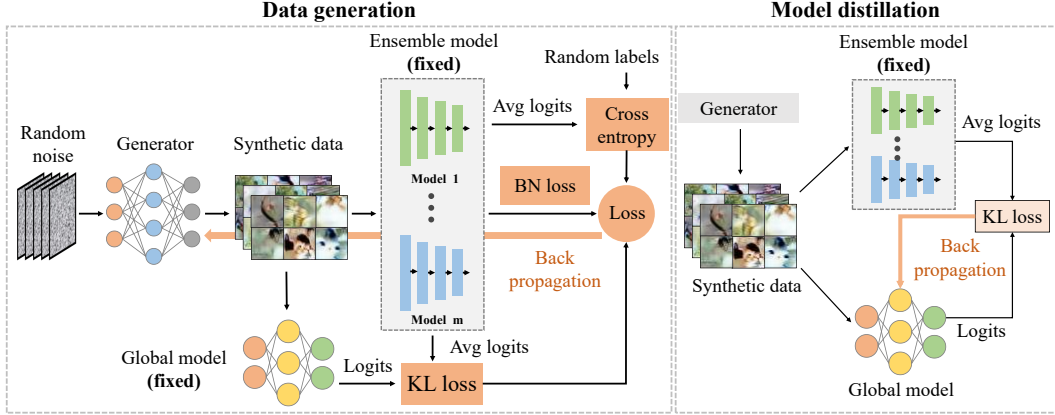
Data generation

Model distillation

Ensemble model
(fixed)

Random labels

Random noise

Generator

Synthetic data

Avg logits

Cross entropy

Model 1

BN loss

Loss

Model m

Back propagation

Global model
(fixed)

Logits

Avg logits

KL loss

Generator

Ensemble model
(fixed)

Avg logits

KL loss

Back propagation

Synthetic data

Logits

Global model